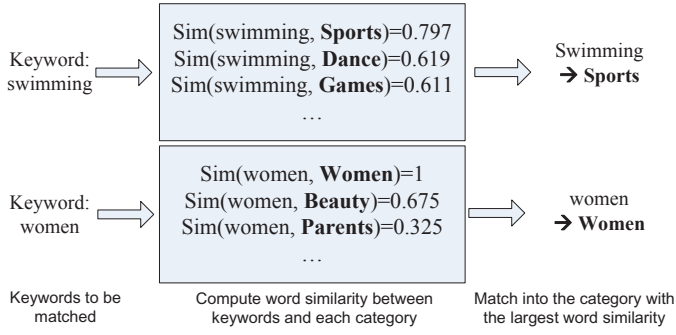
Keyword: swimming

Sim(swimming, **Sports**)=0.797
Sim(swimming, **Dance**)=0.619
Sim(swimming, **Games**)=0.611
…

Swimming
→ **Sports**

Keyword: women

Sim(women, **Women**)=1
Sim(women, **Beauty**)=0.675
Sim(women, **Parents**)=0.325
…

women
→ **Women**

Keywords to be matched

Compute word similarity between keywords and each category

Match into the category with the largest word similarity